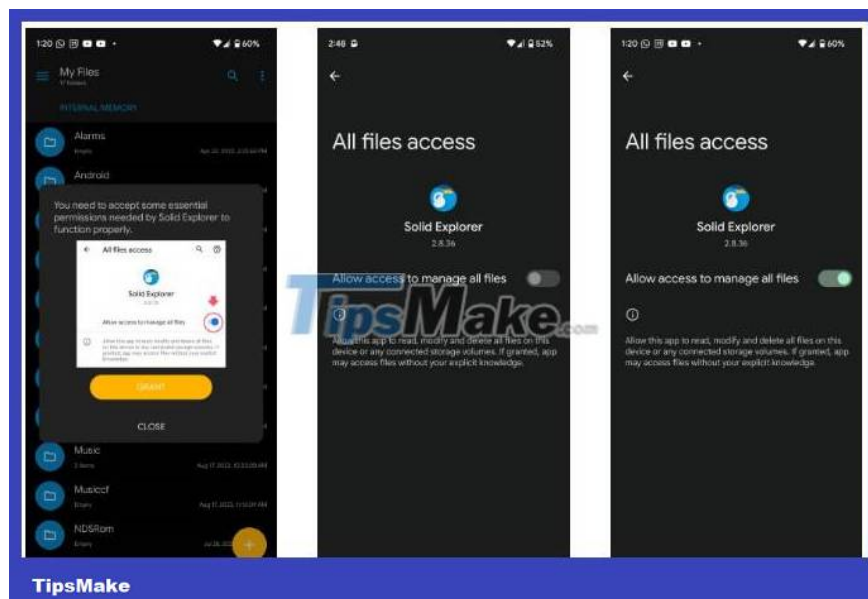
1:20 60%

My Files
17 folders

INTERNAL MEMORY

Alarms
Empty

Android

You need to accept some essential permissions needed by Solid Explorer to function properly.

All files access

Solid Explorer

Allow access to manage all files

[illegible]

GRANT

CLOSE

Music

Musiccf
Empty

NDSRom
Empty

2:48 52%

All files access

Solid Explorer
2.8.36

Allow access to manage all files

Allow this app to read, modify and delete all files on this device or any connected storage volumes. If granted, app may access files without your explicit knowledge.

1:20 60%

All files access

Solid Explorer
2.8.36

Allow access to manage all files

Allow this app to read, modify and delete all files on this device or any connected storage volumes. If granted, app may access files without your explicit knowledge.

TipsMake.com

TipsMake